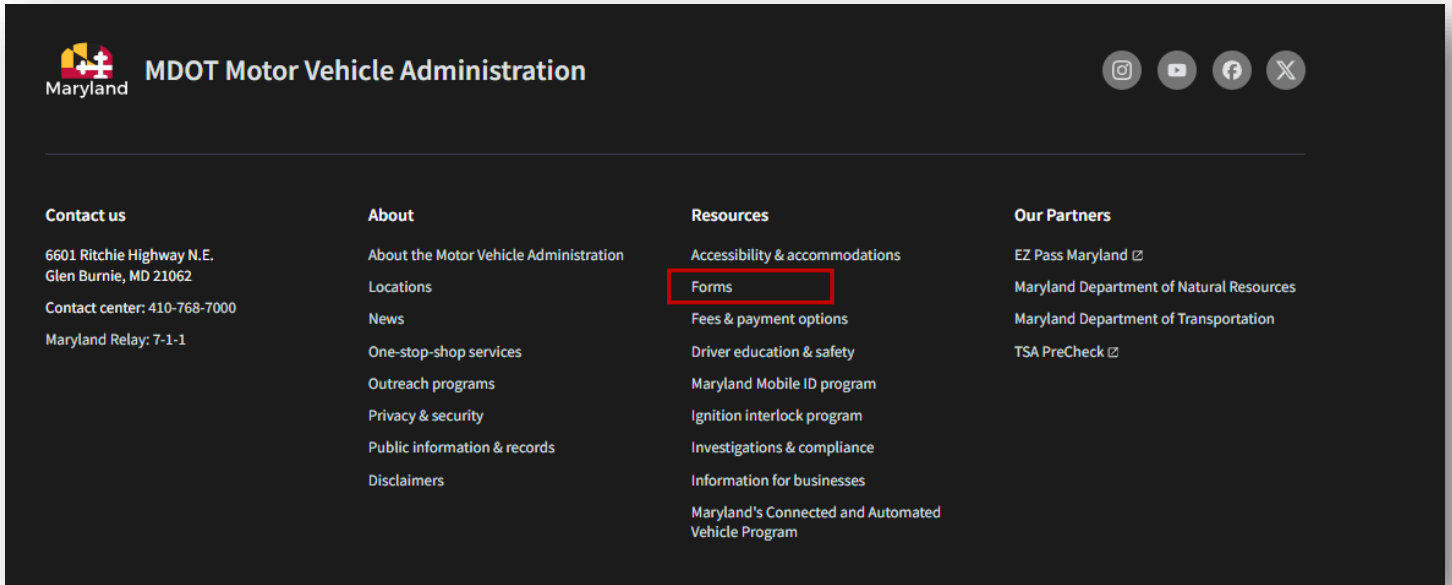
Maryland

MDOT Motor Vehicle Administration

Contact us

6601 Ritchie Highway N.E.
Glen Burnie, MD 21062

Contact center: 410-768-7000

Maryland Relay: 7-1-1

About

About the Motor Vehicle Administration

Locations

News

One-stop-shop services

Outreach programs

Privacy & security

Public information & records

Disclaimers

Resources

Accessibility & accommodations

Forms

Fees & payment options

Driver education & safety

Maryland Mobile ID program

Ignition interlock program

Investigations & compliance

Information for businesses

Maryland's Connected and Automated Vehicle Program

Our Partners

EZ Pass Maryland

Maryland Department of Natural Resources

Maryland Department of Transportation

TSA PreCheck